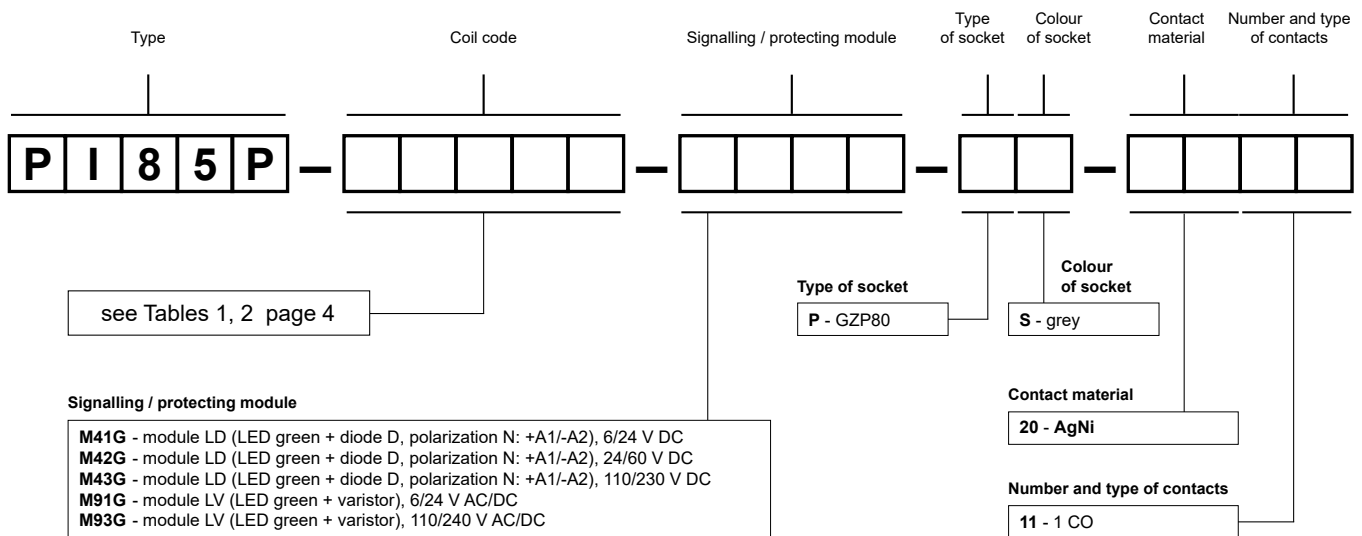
Type

Coil code

Signalling / protecting module

Type of socket

Colour of socket

Contact material

Number and type of contacts

P I 8 5 P – – – –

see Tables 1, 2 page 4

Type of socket

P - GZP80

Colour of socket

S - grey

Signalling / protecting module

M41G - module LD (LED green + diode D, polarization N: +A1/-A2), 6/24 V DC
M42G - module LD (LED green + diode D, polarization N: +A1/-A2), 24/60 V DC
M43G - module LD (LED green + diode D, polarization N: +A1/-A2), 110/230 V DC
M91G - module LV (LED green + varistor), 6/24 V AC/DC
M93G - module LV (LED green + varistor), 110/240 V AC/DC

Contact material

20 - AgNi

Number and type of contacts

11 - 1 CO